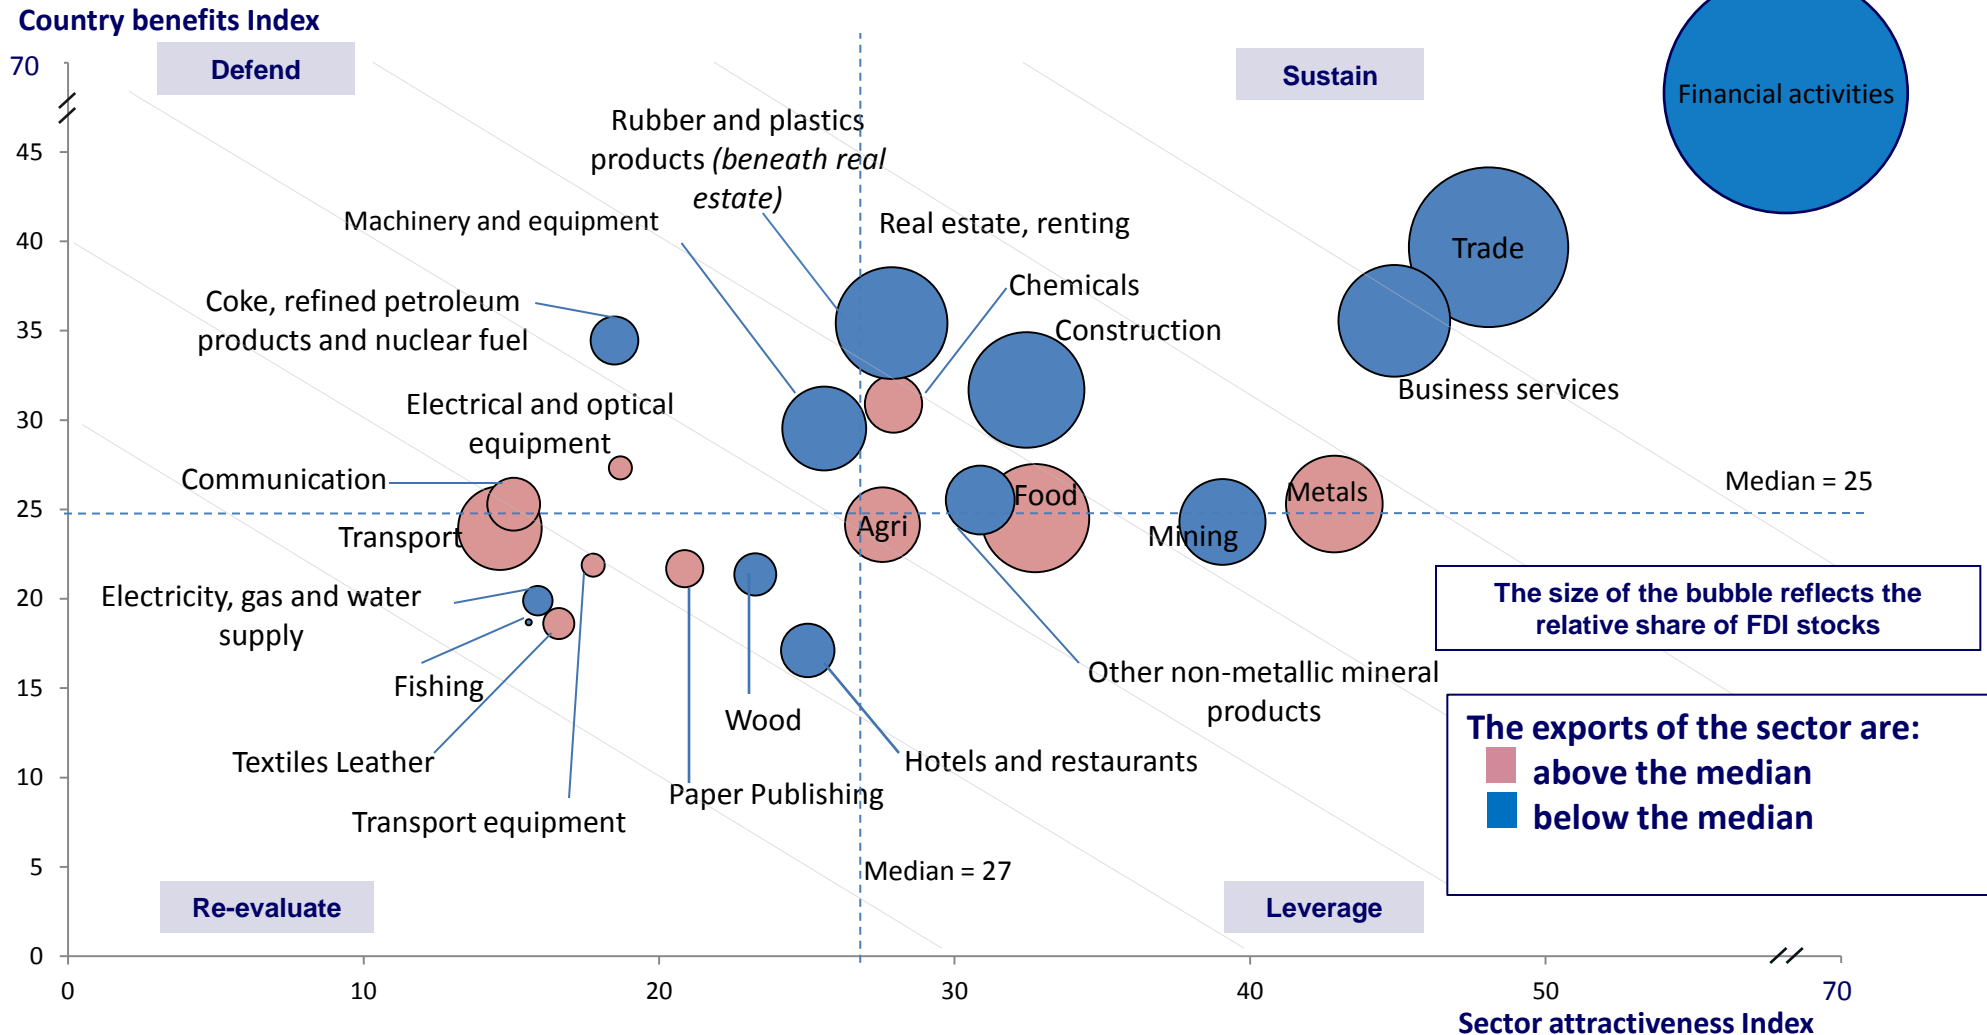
Country benefits Index

70
45
40
35
30
25
20
15
10
5
0

Defend

Sustain

Re-evaluate

Leverage

Financial activities

Trade

Business services

Rubber and plastics products (beneath real estate)

Machinery and equipment

Real estate, renting

Chemicals

Construction

Coke, refined petroleum products and nuclear fuel

Electrical and optical equipment

Communication

Transport

Agri

Food

Mining

Metals

Median = 25

Electricity, gas and water supply

Fishing

Textiles Leather

Transport equipment

Wood

Paper Publishing

Hotels and restaurants

Other non-metallic mineral products

Median = 27

The size of the bubble reflects the relative share of FDI stocks

The exports of the sector are:
above the median
below the median

0
10
20
30
40
50
70

Sector attractiveness Index